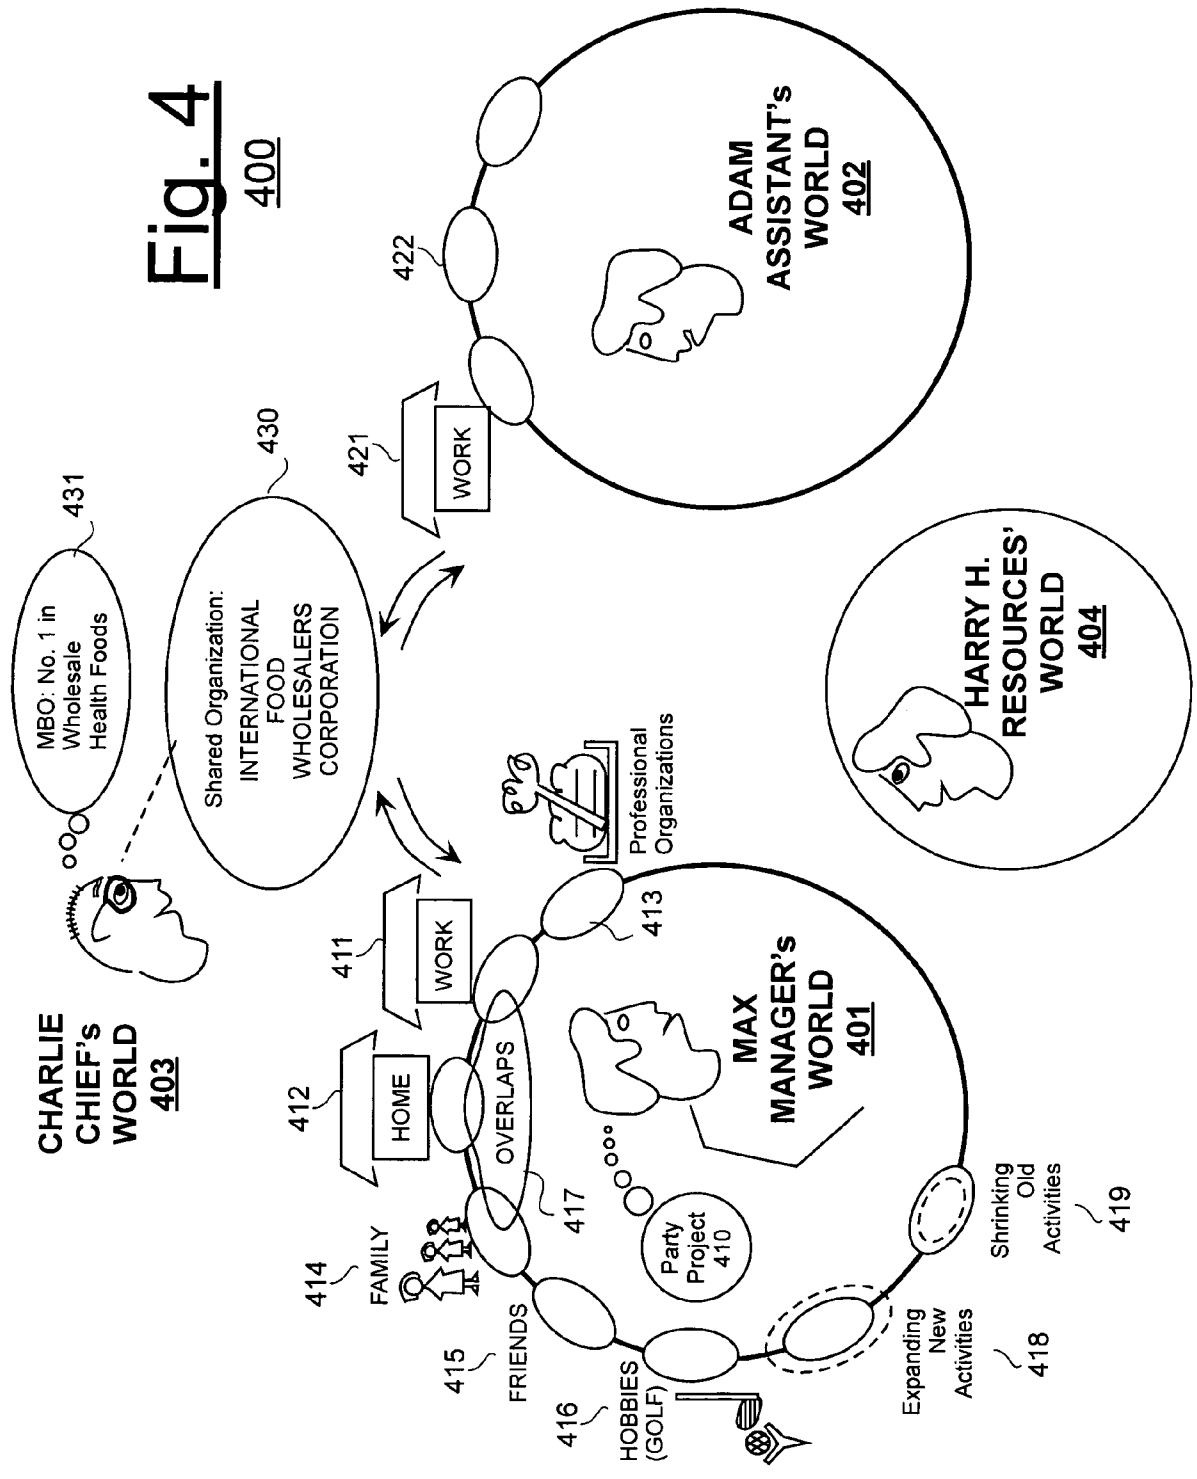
Fig. 4
400

CHARLIE CHIEF's WORLD
403

MBO: No. 1 in Wholesale Health Foods
431

Shared Organization: INTERNATIONAL FOOD WHOLESALERS CORPORATION
430

ADAM ASSISTANT's WORLD
402

422

421
WORK

HARRY H. RESOURCES' WORLD
404

412
HOME

411
WORK

Professional Organizations

413

MAX MANAGER's WORLD
401

OVERLAPS
417

414
FAMILY

415
FRIENDS

416
HOBBIES (GOLF)

Party Project 410

Expanding New Activities
418

Shrinking Old Activities
419